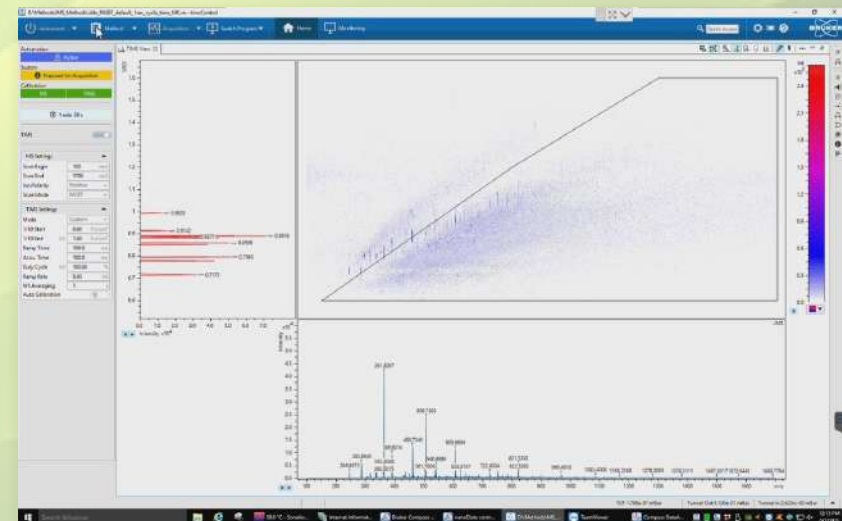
Automation
Acquisition
Calibration
TIMS
MS Settings
Scan Begin
Scan End
Ion Polarity
Scan Mode
TIMS Settings
Mode
1/K0 Start
1/K0 End
Ramp Time
Accu. Time
Duty Cycle
Ramp Rate
MS Averaging
Auto Calibration
Home
Monitoring
TIMS View
0.9533
0.8512
0.8371
0.8098
0.7965
0.7177
Intensity
391.2847
608.1303
482.7348
605.6864
813.3330
BRUKER
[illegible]